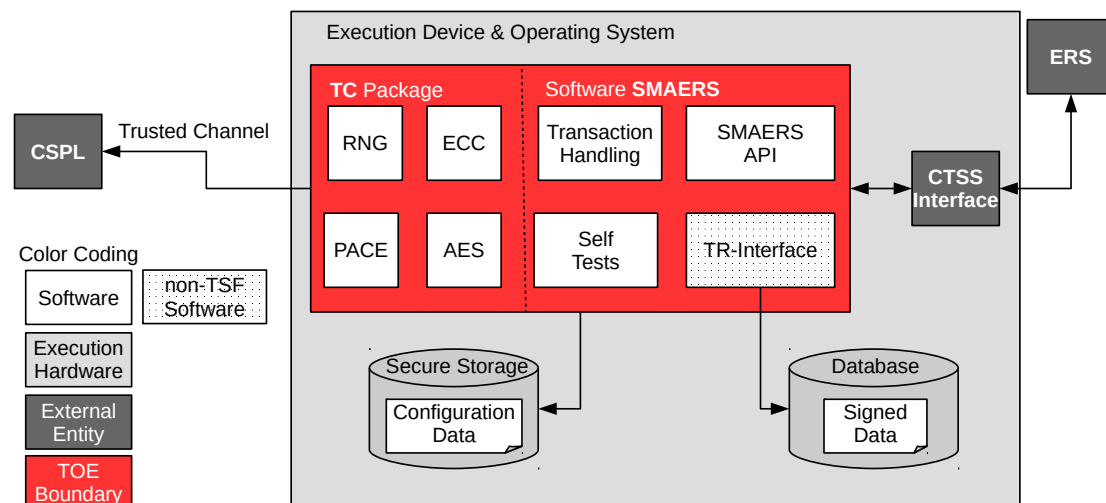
Execution Device & Operating System

ERS

TC Package

Software SMAERS

Trusted Channel

CSPL

RNG

ECC

Transaction Handling

SMAERS API

CTSS Interface

PACE

AES

Self Tests

TR-Interface

Color Coding

Software

non-TSF Software

Execution Hardware

External Entity

TOE Boundary

Secure Storage

Configuration Data

Database

Signed Data